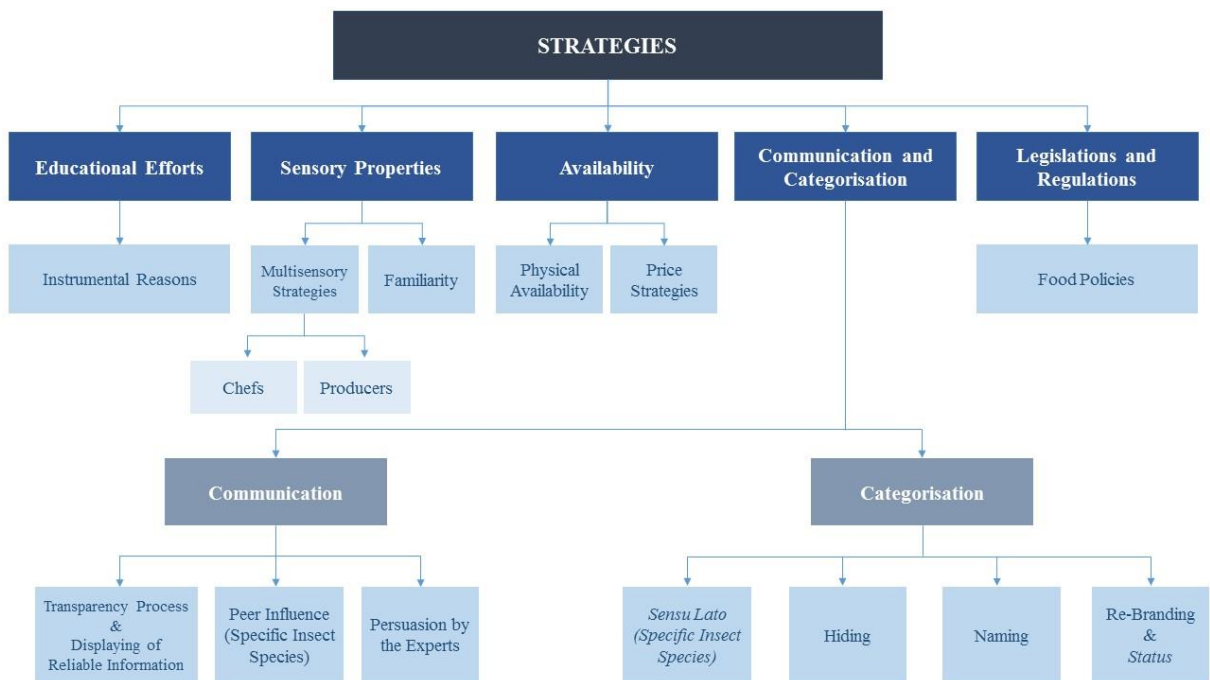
STRATEGIES

Educational Efforts

Sensory Properties

Availability

Communication and Categorisation

Legislations and Regulations

Instrumental Reasons

Multisensory Strategies

Familiarity

Physical Availability

Price Strategies

Food Policies

Chefs

Producers

Communication

Categorisation

Transparency Process & Displaying of Reliable Information

Peer Influence (Specific Insect Species)

Persuasion by the Experts

*Sensu Lato (Specific Insect Species)*

Hiding

Naming

Re-Branding & *Status*